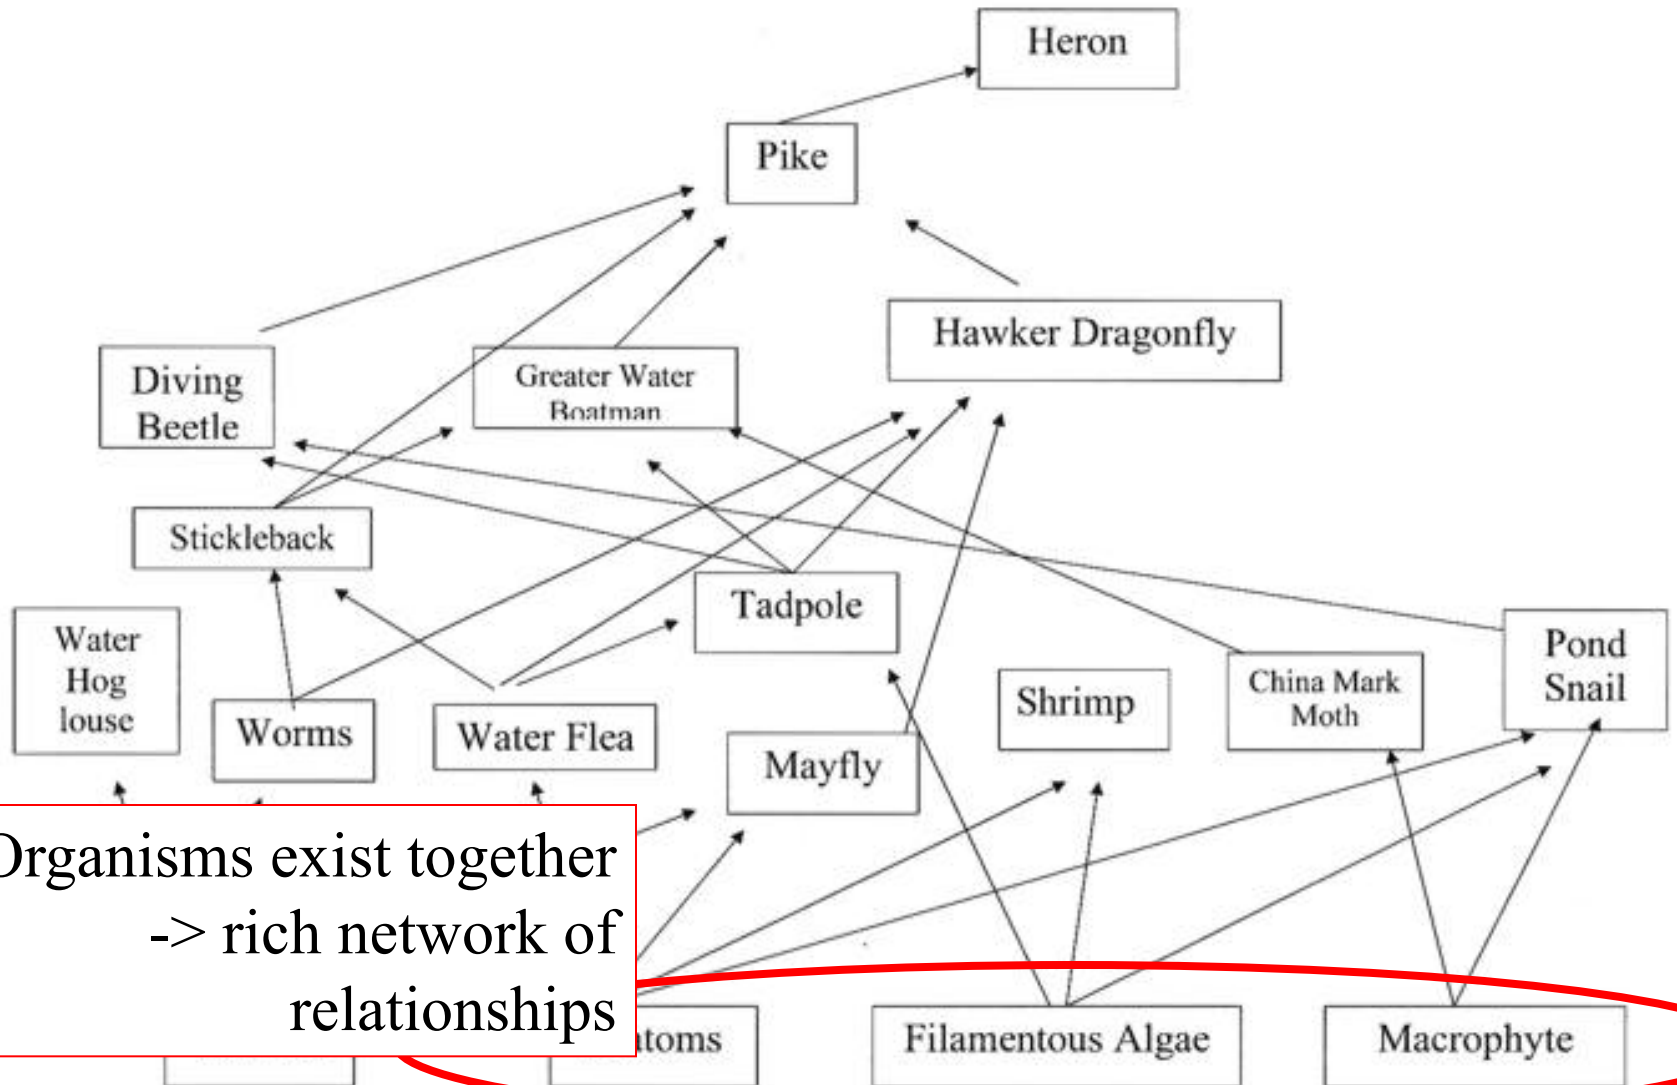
Heron

Pike

Hawker Dragonfly

Diving Beetle

Greater Water Boatman

Stickleback

Tadpole

Water Hog louse

Worms

Water Flea

Mayfly

Shrimp

China Mark Moth

Pond Snail

Organisms exist together -> rich network of relationships

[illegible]toms

Filamentous Algae

Macrophyte